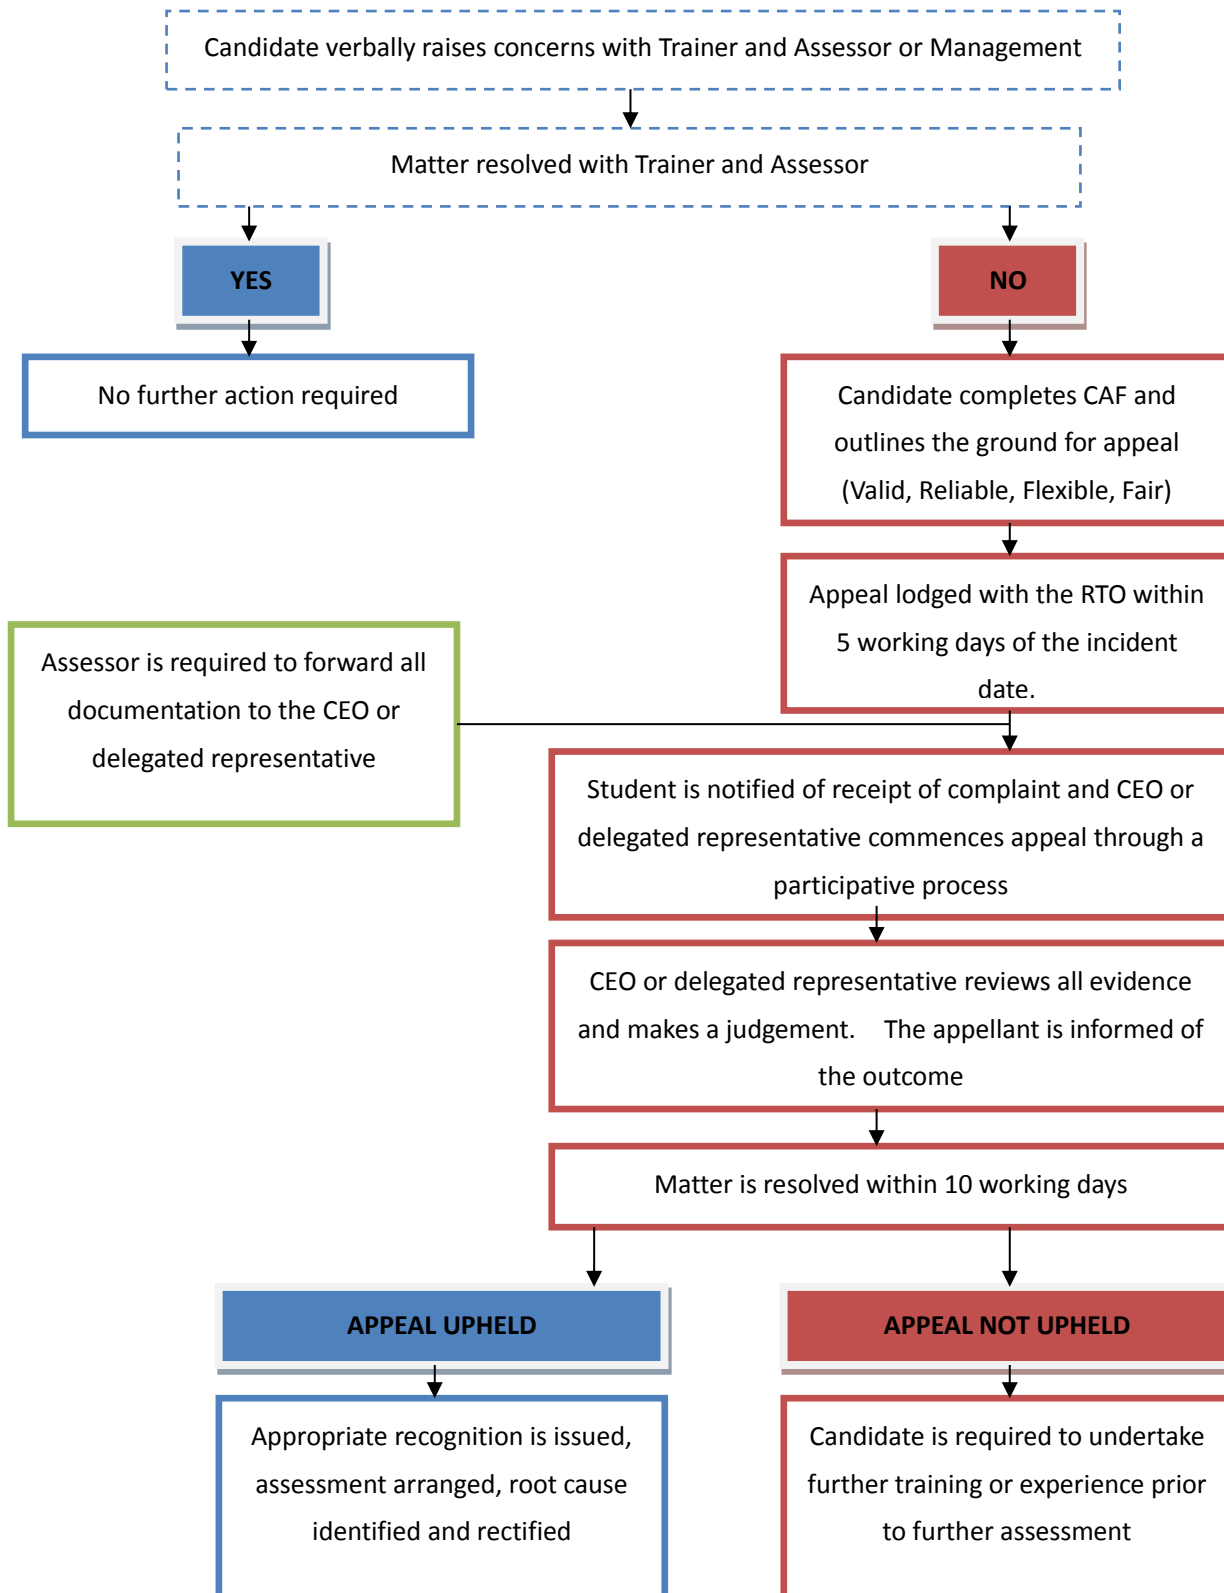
Candidate verbally raises concerns with Trainer and Assessor or Management

Matter resolved with Trainer and Assessor

YES

NO

No further action required

Candidate completes CAF and outlines the ground for appeal (Valid, Reliable, Flexible, Fair)

Appeal lodged with the RTO within 5 working days of the incident date.

Assessor is required to forward all documentation to the CEO or delegated representative

Student is notified of receipt of complaint and CEO or delegated representative commences appeal through a participative process

CEO or delegated representative reviews all evidence and makes a judgement. The appellant is informed of the outcome

Matter is resolved within 10 working days

APPEAL UPHELD

APPEAL NOT UPHELD

Appropriate recognition is issued, assessment arranged, root cause identified and rectified

Candidate is required to undertake further training or experience prior to further assessment